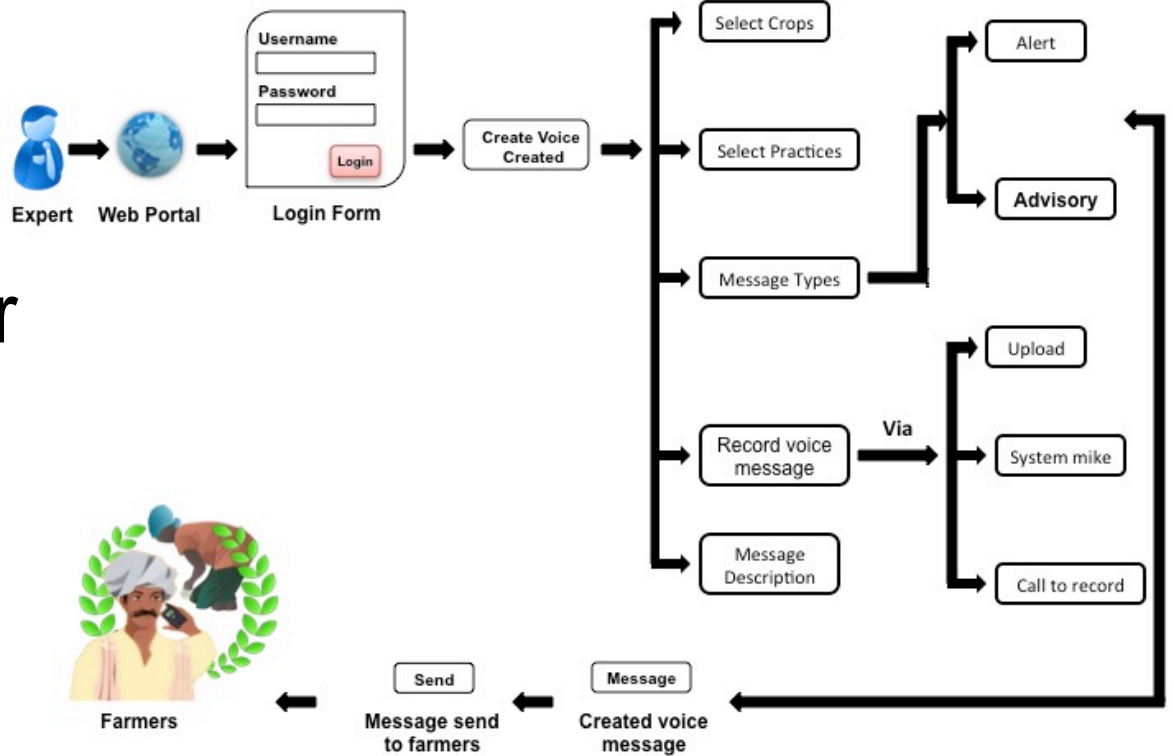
Username

Password

Login

Expert

Web Portal

Login Form

Create Voice Created

Select Crops

Select Practices

Message Types

Record voice message

Message Description

Alert

Advisory

Via

Upload

System mike

Call to record

r

Farmers

Send

Message send to farmers

Message

Created voice message